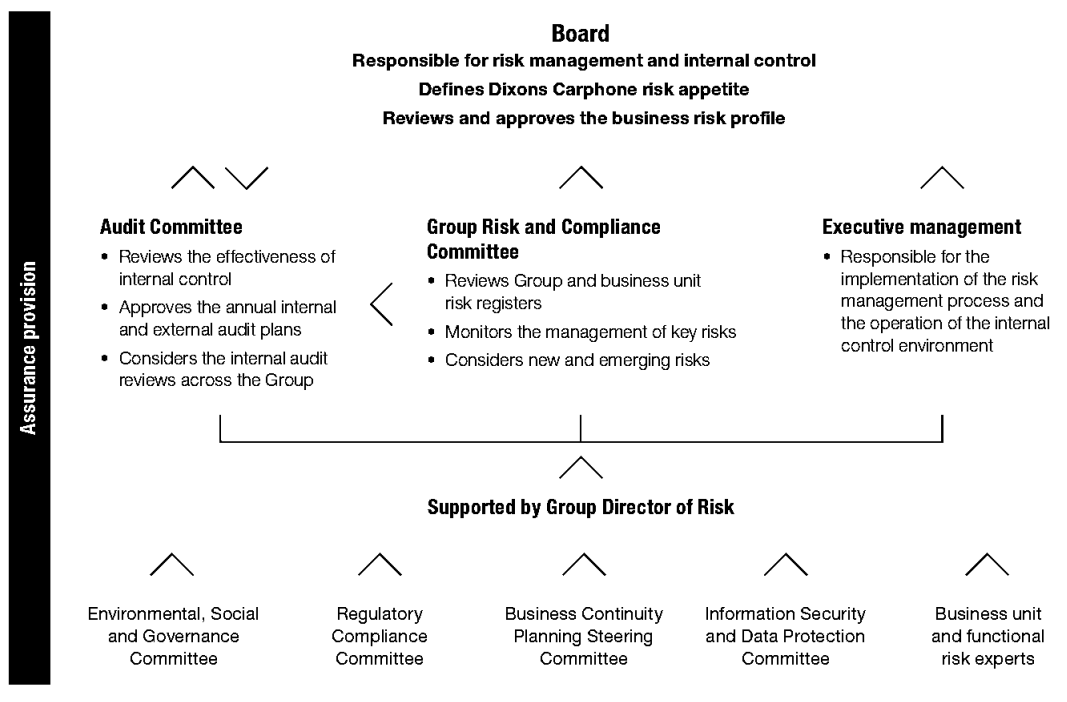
Assurance provision

Board

Responsible for risk management and internal control

Defines Dixons Carphone risk appetite

Reviews and approves the business risk profile

Audit Committee

- Reviews the effectiveness of internal control
- Approves the annual internal and external audit plans
- Considers the internal audit reviews across the Group

Group Risk and Compliance Committee

- Reviews Group and business unit risk registers
- Monitors the management of key risks
- Considers new and emerging risks

Executive management

- Responsible for the implementation of the risk management process and the operation of the internal control environment

Supported by Group Director of Risk

Environmental, Social and Governance Committee

Regulatory Compliance Committee

Business Continuity Planning Steering Committee

Information Security and Data Protection Committee

Business unit and functional risk experts